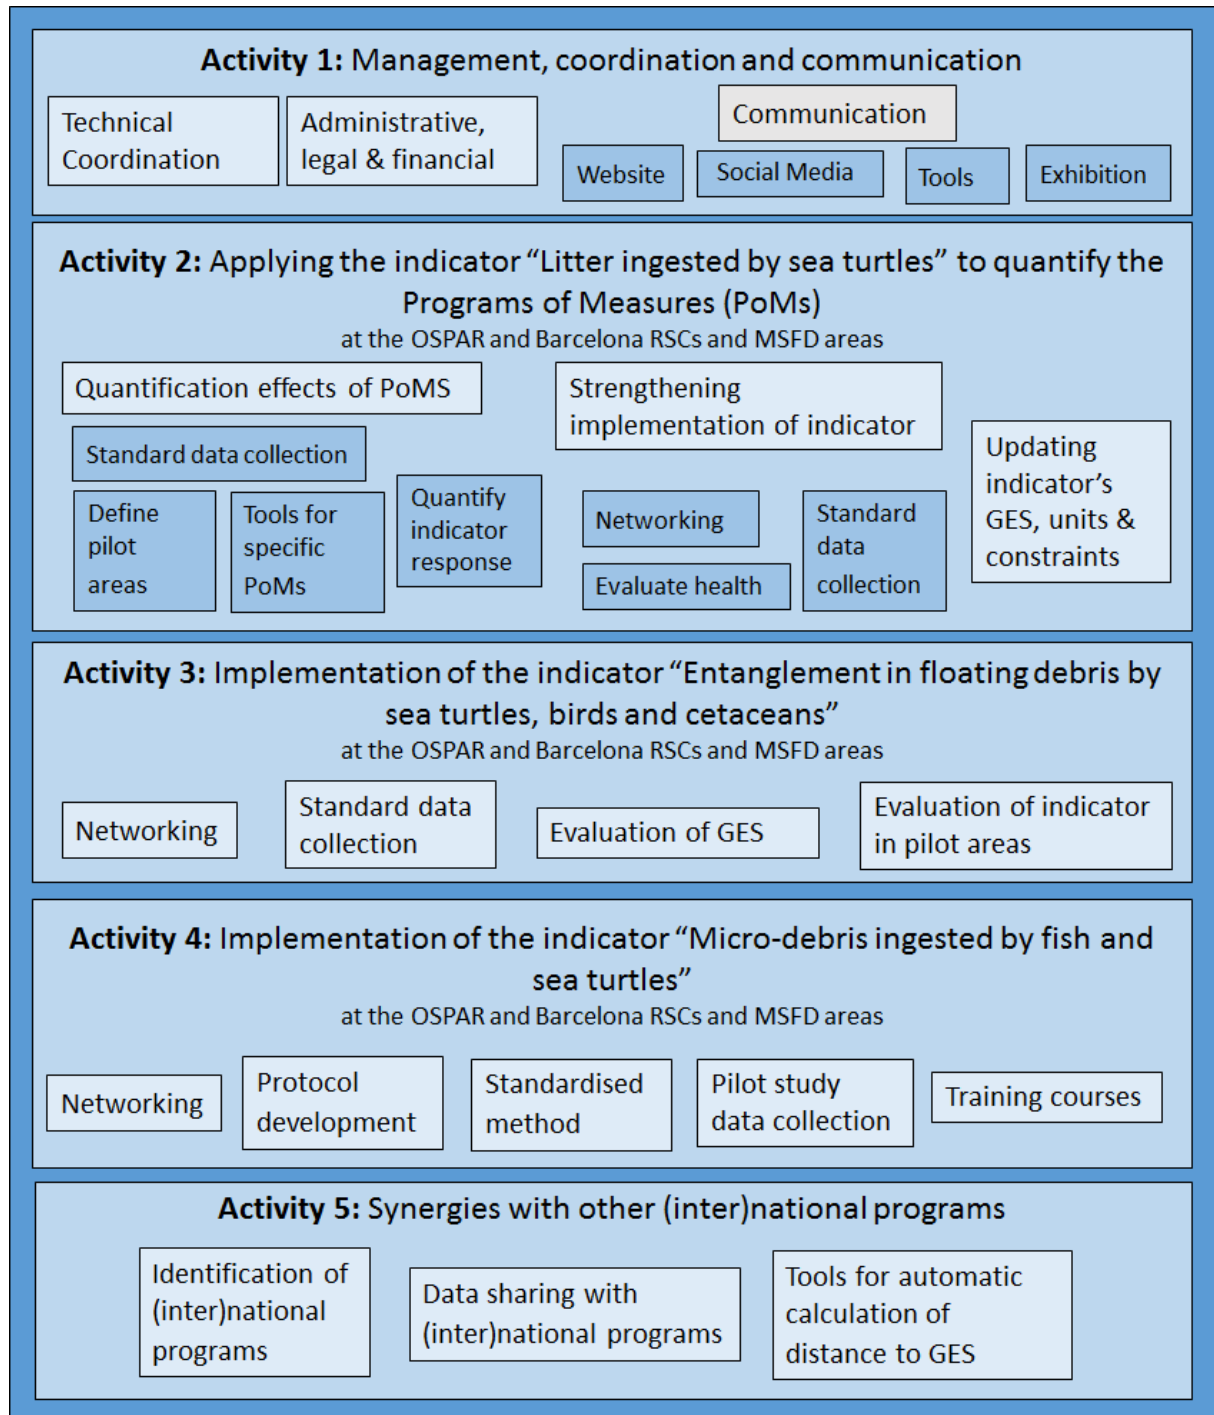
**Activity 1:** Management, coordination and communication

Technical Coordination

Administrative, legal & financial

Communication

Website

Social Media

Tools

Exhibition

**Activity 2:** Applying the indicator "Litter ingested by sea turtles" to quantify the Programs of Measures (PoMs)
at the OSPAR and Barcelona RSCs and MSFD areas

Quantification effects of PoMS

Standard data collection

Define pilot areas

Tools for specific PoMs

Quantify indicator response

Strengthening implementation of indicator

Networking

Evaluate health

Standard data collection

Updating indicator's GES, units & constraints

**Activity 3:** Implementation of the indicator "Entanglement in floating debris by sea turtles, birds and cetaceans"
at the OSPAR and Barcelona RSCs and MSFD areas

Networking

Standard data collection

Evaluation of GES

Evaluation of indicator in pilot areas

**Activity 4:** Implementation of the indicator "Micro-debris ingested by fish and sea turtles"
at the OSPAR and Barcelona RSCs and MSFD areas

Networking

Protocol development

Standardised method

Pilot study data collection

Training courses

**Activity 5:** Synergies with other (inter)national programs

Identification of (inter)national programs

Data sharing with (inter)national programs

Tools for automatic calculation of distance to GES